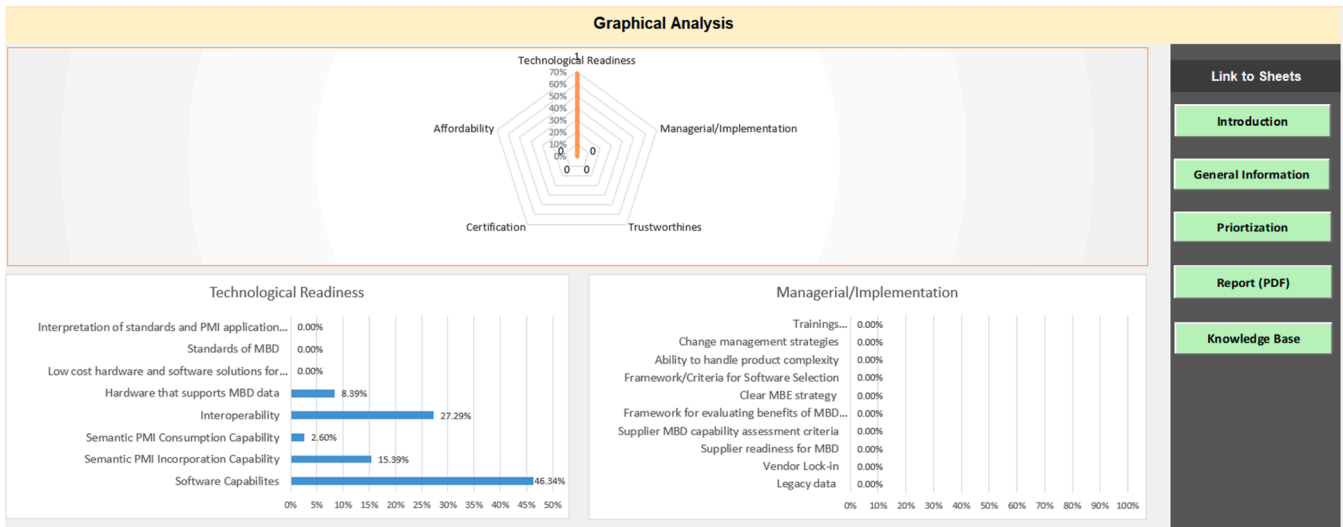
Graphical Analysis

Technological Readiness
1
70%
60%
50%
40%
30%
20%
10%
0%
Affordability
Managerial/Implementation
0
0
0
0
Certification
Trustworthines

Link to Sheets

Introduction

General Information

Priortization

Report (PDF)

Knowledge Base

Technological Readiness

Interpretation of standards and PMI application... 0.00%
Standards of MBD 0.00%
Low cost hardware and software solutions for... 0.00%
Hardware that supports MBD data 8.39%
Interoperability 27.29%
Semantic PMI Consumption Capability 2.60%
Semantic PMI Incorporation Capability 15.39%
Software Capabilites 46.34%

0% 5% 10% 15% 20% 25% 30% 35% 40% 45% 50%

Managerial/Implementation

Trainings... 0.00%
Change management strategies 0.00%
Ability to handle product complexity 0.00%
Framework/Criteria for Software Selection 0.00%
Clear MBE strategy 0.00%
Framework for evaluating benefits of MBD... 0.00%
Supplier MBD capability assessment criteria 0.00%
Supplier readiness for MBD 0.00%
Vendor Lock-in 0.00%
Legacy data 0.00%

0% 10% 20% 30% 40% 50% 60% 70% 80% 90% 100%